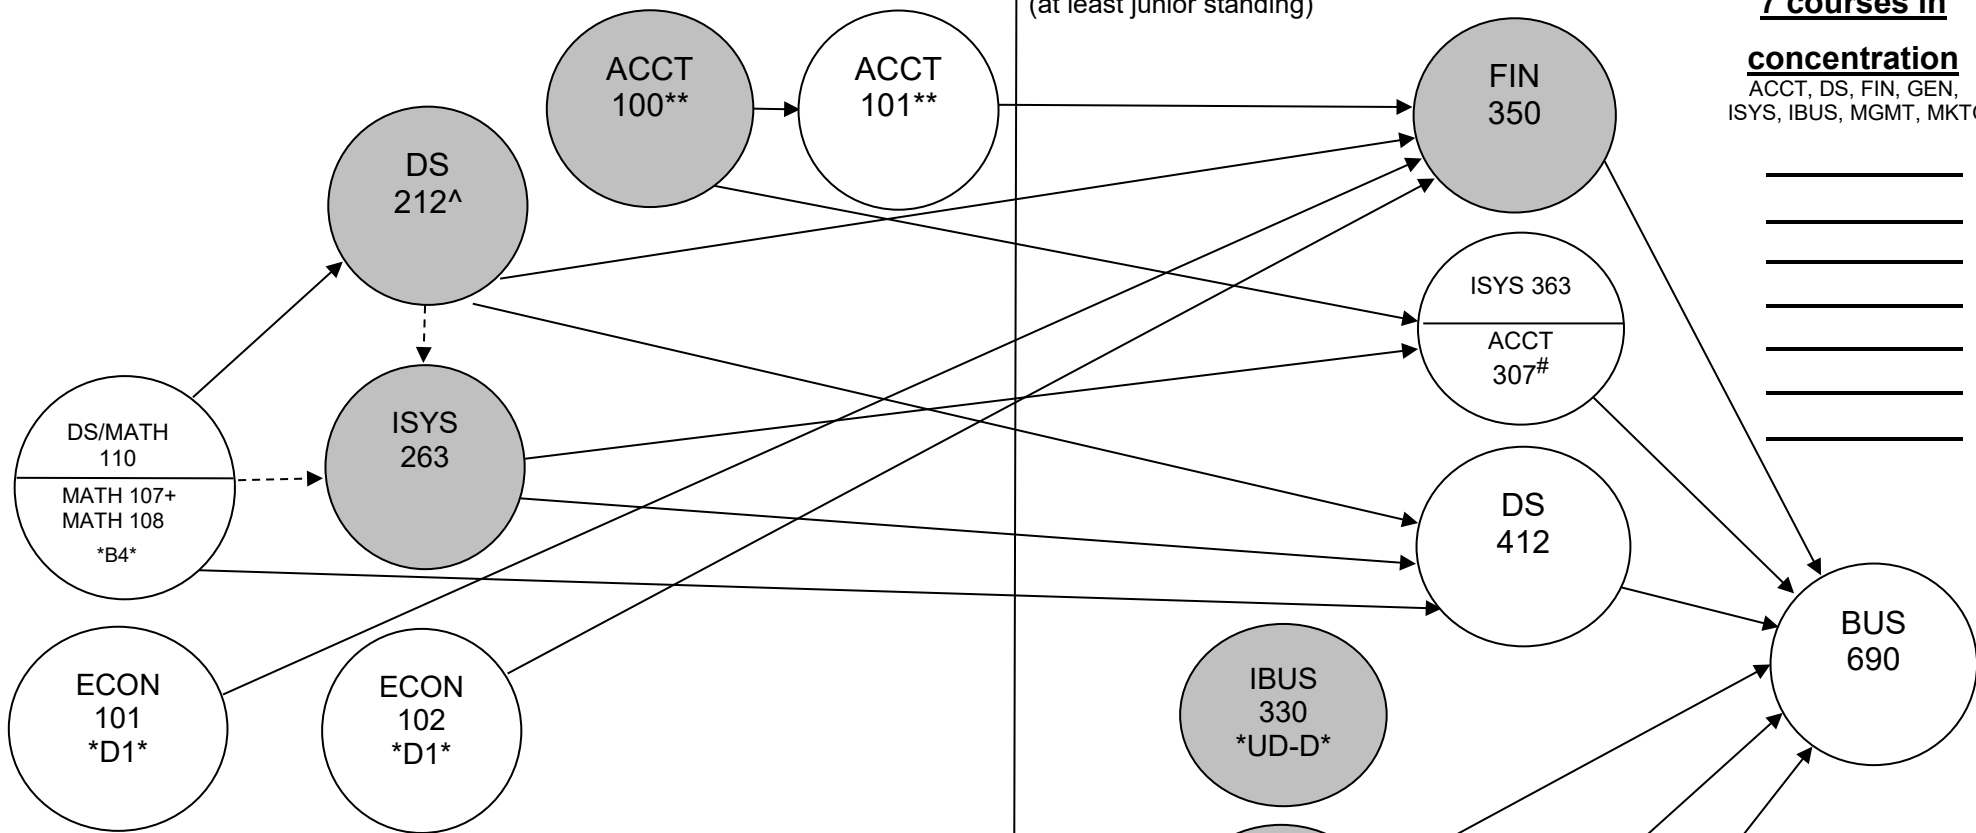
(at least junior standing)

7 courses in

concentration
ACCT, DS, FIN, GEN, ISYS, IBUS, MGMT, MKT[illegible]

ACCT 100**

ACCT 101**

FIN 350

DS 212^

ISYS 363

ACCT 307$^{\#}$

ISYS 263

DS/MATH 110

MATH 107+ MATH 108

*B4*

DS 412

BUS 690

IBUS 330 *UD-D*

ECON 101 *D1*

ECON 102 *D1*